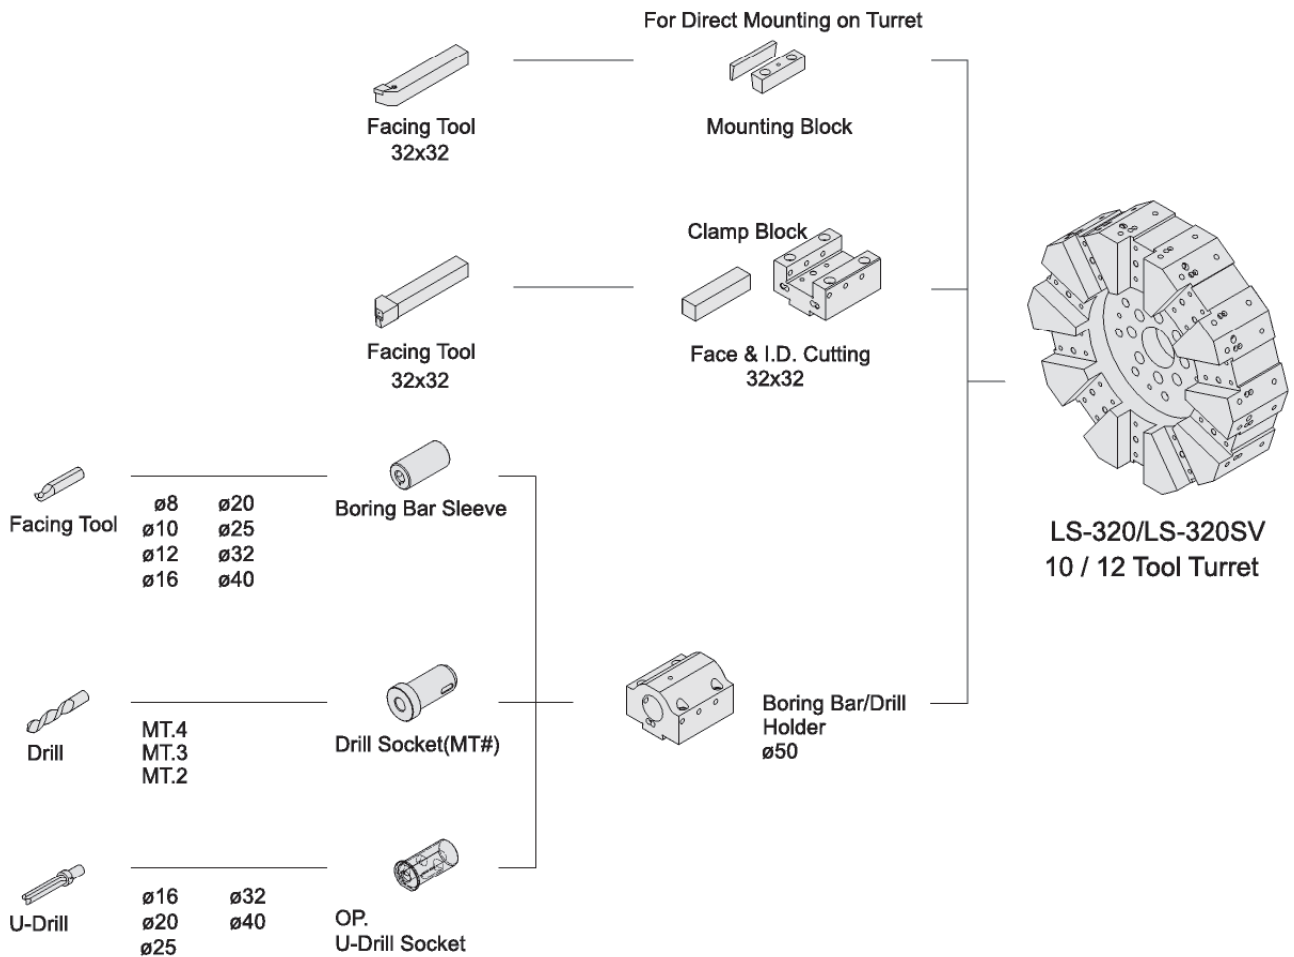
For Direct Mounting on Turret

Facing Tool
32x32

Mounting Block

Clamp Block

Facing Tool
32x32

Face & I.D. Cutting
32x32

LS-320/LS-320SV
10 / 12 Tool Turret

Facing Tool

ø8 ø20
ø10 ø25
ø12 ø32
ø16 ø40

Boring Bar Sleeve

Drill

MT.4
MT.3
MT.2

Drill Socket(MT#)

Boring Bar/Drill
Holder
ø50

U-Drill

ø16 ø32
ø20 ø40
ø25

OP.
U-Drill Socket